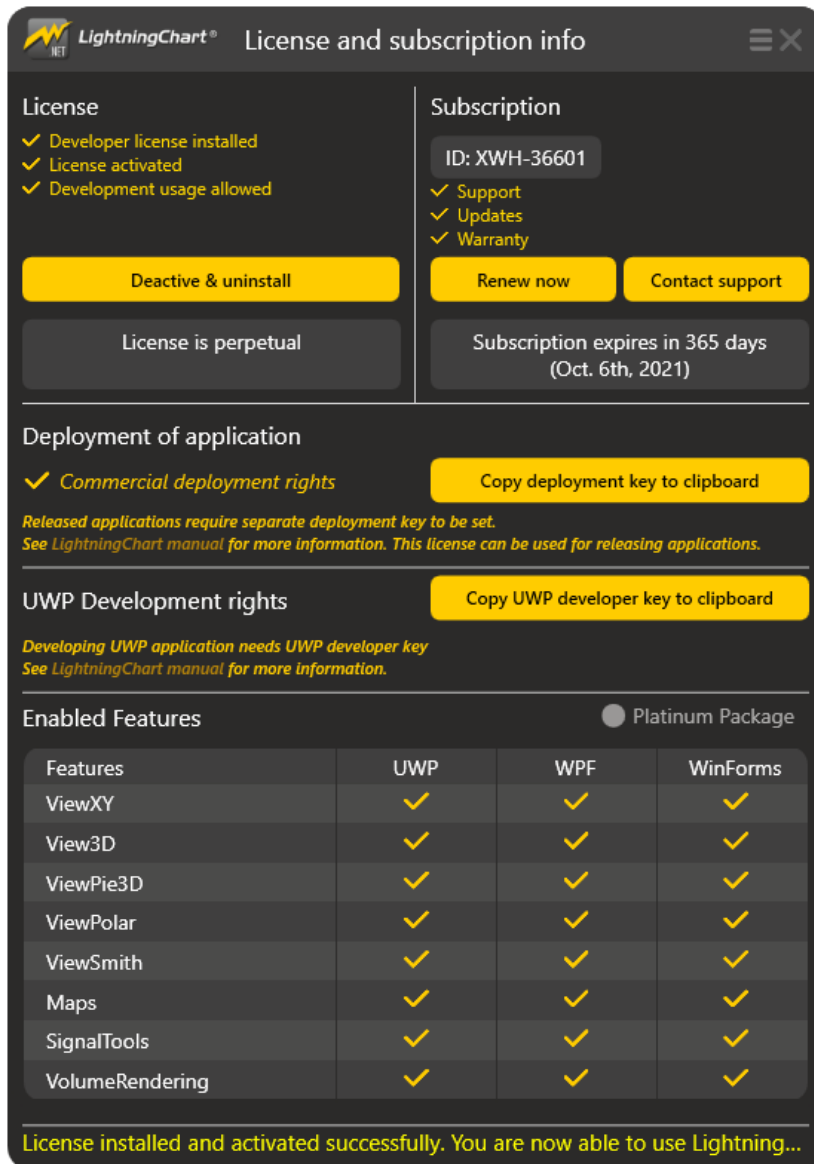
NET LightningChart® License and subscription info

License
✓ Developer license installed
✓ License activated
✓ Development usage allowed

Deactive & uninstall

License is perpetual

Subscription
ID: XWH-36601
✓ Support
✓ Updates
✓ Warranty

Renew now
Contact support

Subscription expires in 365 days (Oct. 6th, 2021)

Deployment of application
✓ Commercial deployment rights
Copy deployment key to clipboard
Released applications require separate deployment key to be set.
See LightningChart manual for more information. This license can be used for releasing applications.

UWP Development rights
Copy UWP developer key to clipboard
Developing UWP application needs UWP developer key
See LightningChart manual for more information.

Enabled Features
Platinum Package

| Features | UWP | WPF | WinForms |
|---|---|---|---|
| ViewXY | ✓ | ✓ | ✓ |
| View3D | ✓ | ✓ | ✓ |
| ViewPie3D | ✓ | ✓ | ✓ |
| ViewPolar | ✓ | ✓ | ✓ |
| ViewSmith | ✓ | ✓ | ✓ |
| Maps | ✓ | ✓ | ✓ |
| SignalTools | ✓ | ✓ | ✓ |
| VolumeRendering | ✓ | ✓ | ✓ |

License installed and activated successfully. You are now able to use Lightning...